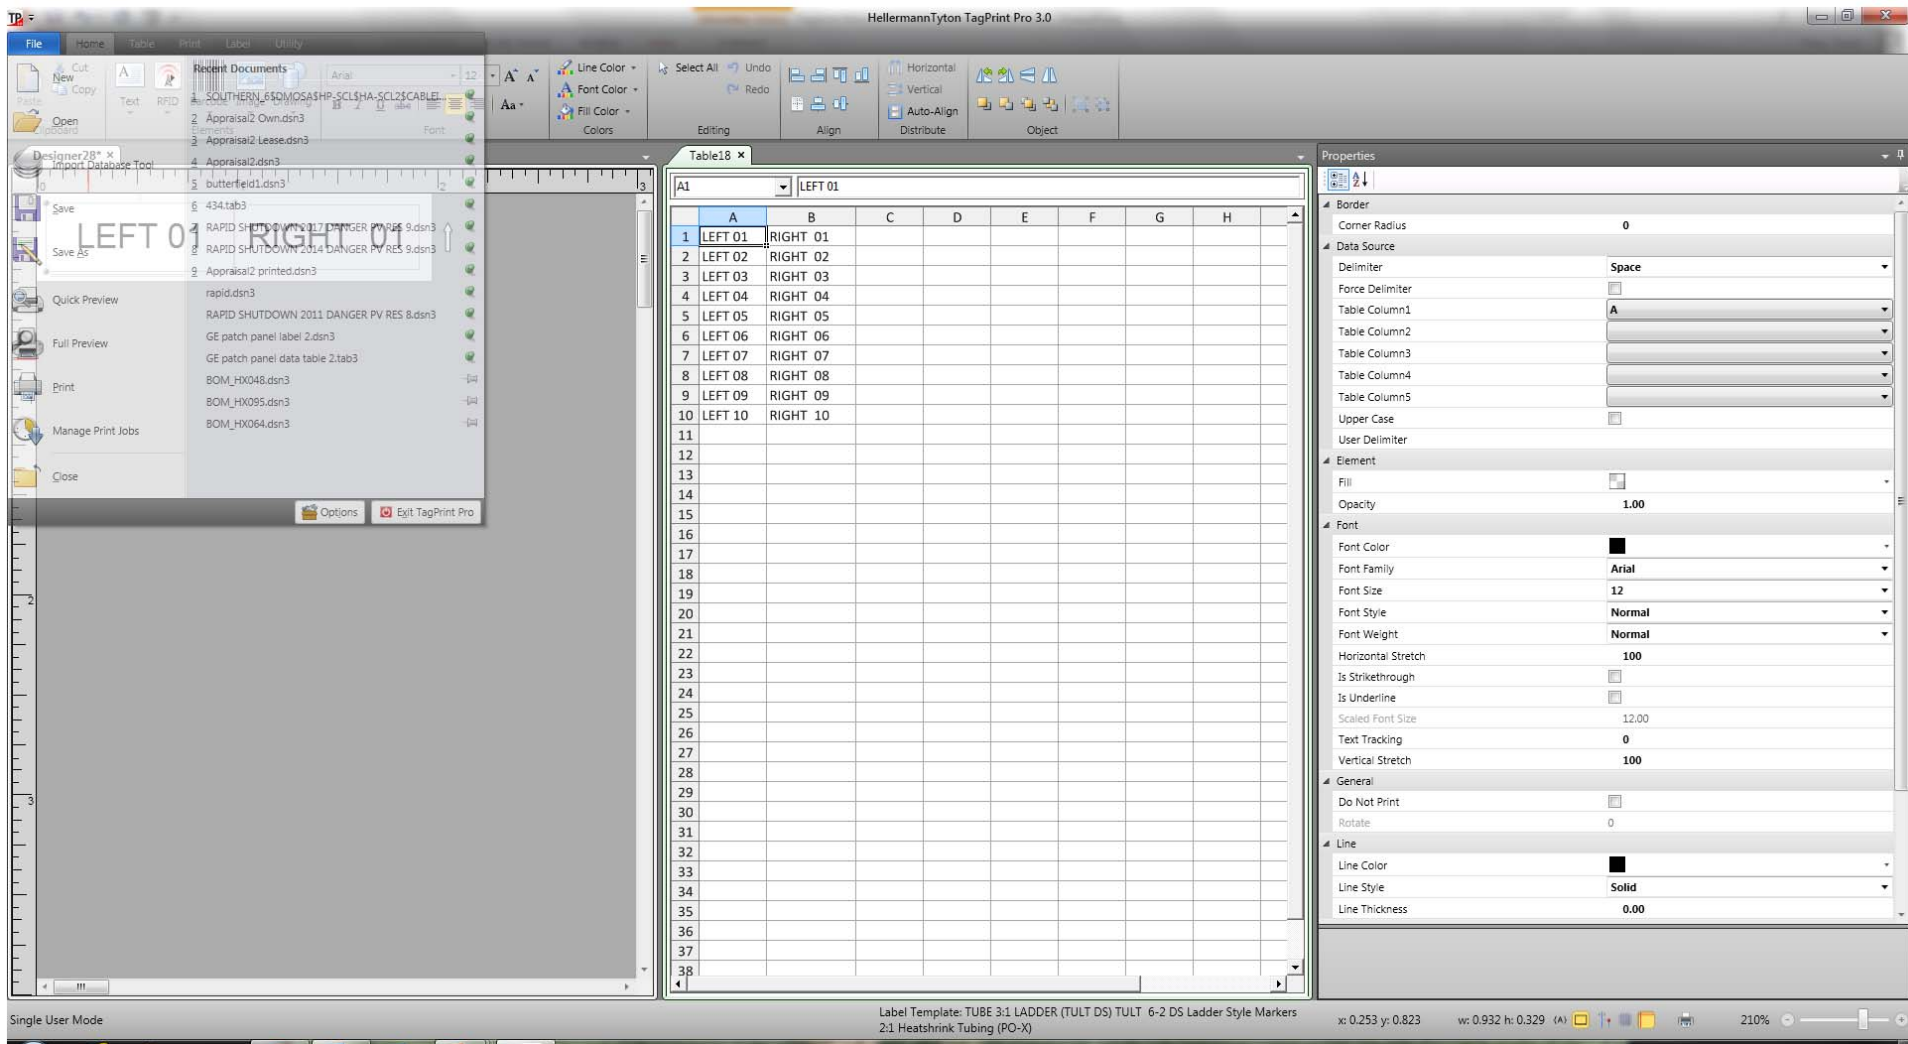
HellermannTyton TagPrint Pro 3.0

File Home Table Print Label Utility

Cut New Copy Paste Text RFID Open Clipboard Elements Font

Recent Documents
1 SOUTHERN_6$DMOSA$HP-SCL$HA-SCL2$CABLE...
2 Appraisal2 Own.dsn3
3 Appraisal2 Lease.dsn3
4 Appraisal2.dsn3
5 butterfield1.dsn3
6 434.tab3
7 RAPID SHUTDOWN 2017 DANGER PV RES 9.dsn3
8 RAPID SHUTDOWN 2014 DANGER PV RES 9.dsn3
9 Appraisal2 printed.dsn3
rapid.dsn3
RAPID SHUTDOWN 2011 DANGER PV RES 8.dsn3
GE patch panel label 2.dsn3
GE patch panel data table 2.tab3
BOM_HX048.dsn3
BOM_HX095.dsn3
BOM_HX064.dsn3

Import Database Tool
Save
Save As
Quick Preview
Full Preview
Print
Manage Print Jobs
Close

Options Exit TagPrint Pro

Designer28*

LEFT 01 RIGHT 01

Arial 12 Aa

Line Color Font Color Fill Color Colors
Select All Undo Redo Editing
Align
Horizontal Vertical Auto-Align Distribute
Object

Table18

A1 LEFT 01

| | A | B | C | D | E | F | G | H |
|---|---|---|---|---|---|---|---|---|
| 1 | LEFT 01 | RIGHT 01 | | | | | | |
| 2 | LEFT 02 | RIGHT 02 | | | | | | |
| 3 | LEFT 03 | RIGHT 03 | | | | | | |
| 4 | LEFT 04 | RIGHT 04 | | | | | | |
| 5 | LEFT 05 | RIGHT 05 | | | | | | |
| 6 | LEFT 06 | RIGHT 06 | | | | | | |
| 7 | LEFT 07 | RIGHT 07 | | | | | | |
| 8 | LEFT 08 | RIGHT 08 | | | | | | |
| 9 | LEFT 09 | RIGHT 09 | | | | | | |
| 10 | LEFT 10 | RIGHT 10 | | | | | | |
| 11 | | | | | | | | |
| 12 | | | | | | | | |
| 13 | | | | | | | | |
| 14 | | | | | | | | |
| 15 | | | | | | | | |
| 16 | | | | | | | | |
| 17 | | | | | | | | |
| 18 | | | | | | | | |
| 19 | | | | | | | | |
| 20 | | | | | | | | |
| 21 | | | | | | | | |
| 22 | | | | | | | | |
| 23 | | | | | | | | |
| 24 | | | | | | | | |
| 25 | | | | | | | | |
| 26 | | | | | | | | |
| 27 | | | | | | | | |
| 28 | | | | | | | | |
| 29 | | | | | | | | |
| 30 | | | | | | | | |
| 31 | | | | | | | | |
| 32 | | | | | | | | |
| 33 | | | | | | | | |
| 34 | | | | | | | | |
| 35 | | | | | | | | |
| 36 | | | | | | | | |
| 37 | | | | | | | | |
| 38 | | | | | | | | |

Properties
Border
Corner Radius 0
Data Source
Delimiter Space
Force Delimiter
Table Column1 A
Table Column2
Table Column3
Table Column4
Table Column5
Upper Case
User Delimiter
Element
Fill
Opacity 1.00
Font
Font Color
Font Family Arial
Font Size 12
Font Style Normal
Font Weight Normal
Horizontal Stretch 100
Is Strikethrough
Is Underline
Scaled Font Size 12.00
Text Tracking 0
Vertical Stretch 100
General
Do Not Print
Rotate 0
Line
Line Color
Line Style Solid
Line Thickness 0.00

Single User Mode
Label Template: TUBE 3:1 LADDER (TULT DS) TULT 6-2 DS Ladder Style Markers 2:1 Heatshrink Tubing (PO-X)
x: 0.253 y: 0.823 w: 0.932 h: 0.329 210%